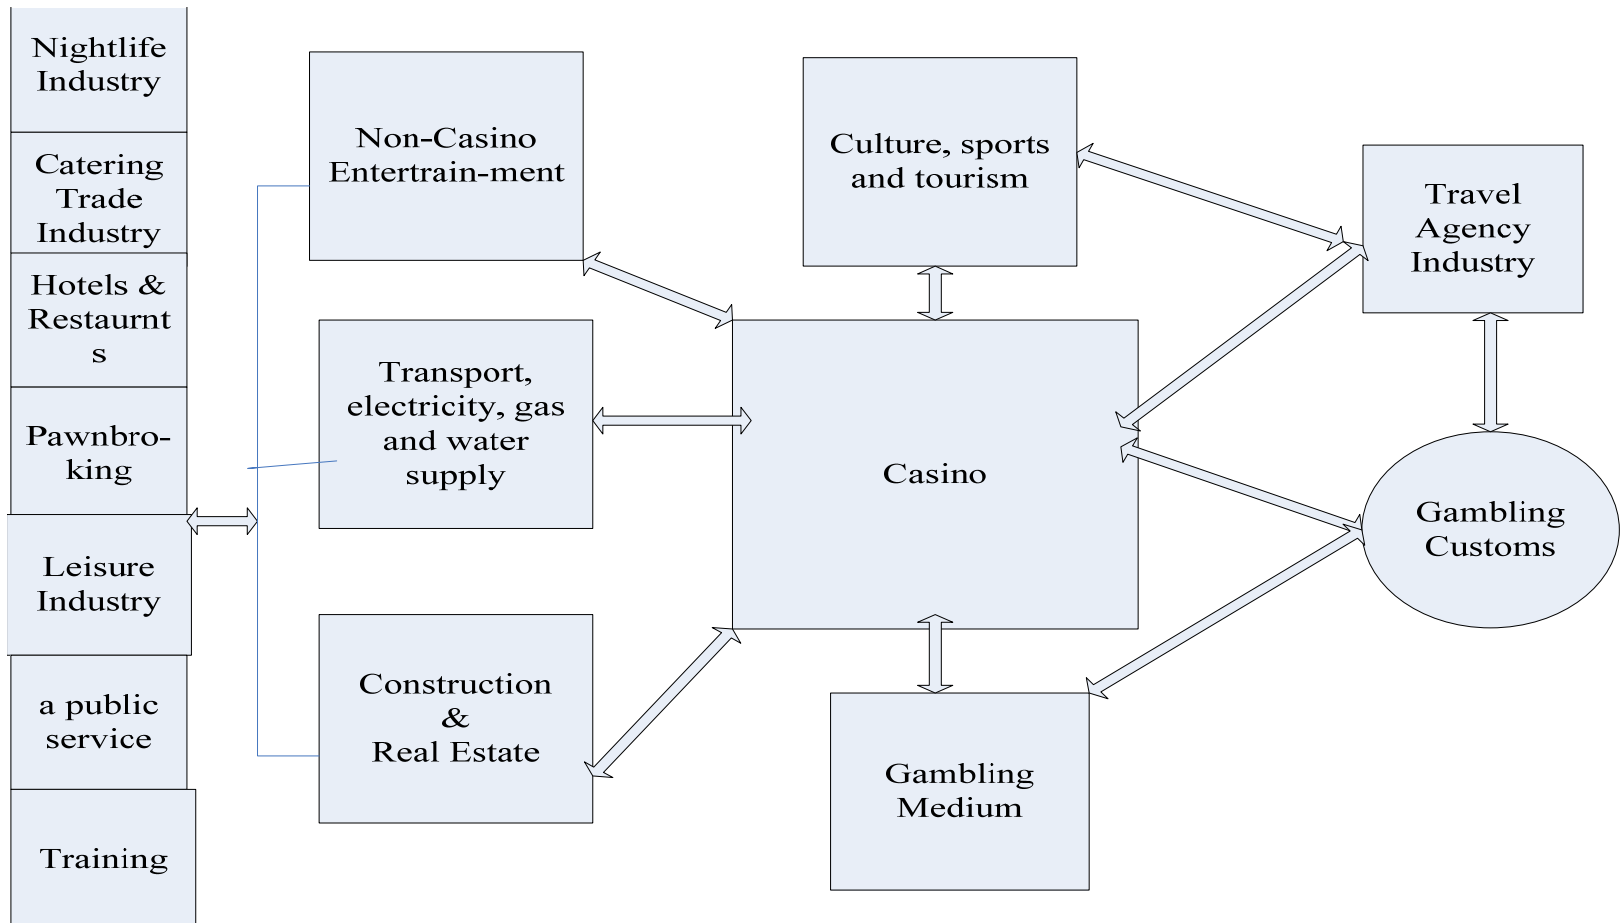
Nightlife Industry

Catering Trade Industry

Hotels & Restaurnt s

Pawnbro-king

Leisure Industry

a public service

Training

Non-Casino Entertrain-ment

Transport, electricity, gas and water supply

Construction & Real Estate

Culture, sports and tourism

Casino

Gambling Medium

Travel Agency Industry

Gambling Customs